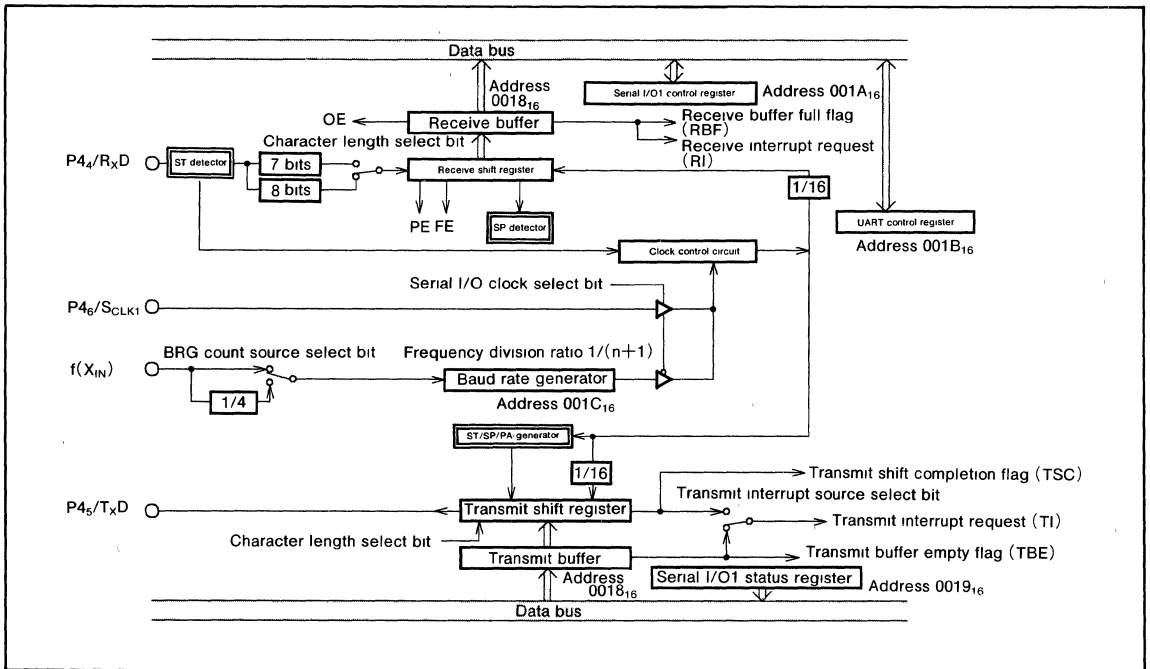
Data bus

Address $0018_{16}$

Serial I/O1 control register

Address $001A_{16}$

OE

Receive buffer

Receive buffer full flag (RBF)

Receive interrupt request (RI)

Character length select bit

$P4_4/R_XD$

ST detector

7 bits

8 bits

Receive shift register

1/16

PE FE

SP detector

UART control register

Address $001B_{16}$

Clock control circuit

Serial I/O clock select bit

$P4_6/S_{CLK1}$

BRG count source select bit

Frequency division ratio 1/(n+1)

$f(X_{IN})$

1/4

Baud rate generator

Address $001C_{16}$

ST/SP/PA generator

1/16

Transmit shift completion flag (TSC)

Transmit interrupt source select bit

$P4_5/T_XD$

Transmit shift register

Transmit interrupt request (TI)

Character length select bit

Transmit buffer

Transmit buffer empty flag (TBE)

Address $0018_{16}$

Serial I/O1 status register

Address $0019_{16}$

Data bus